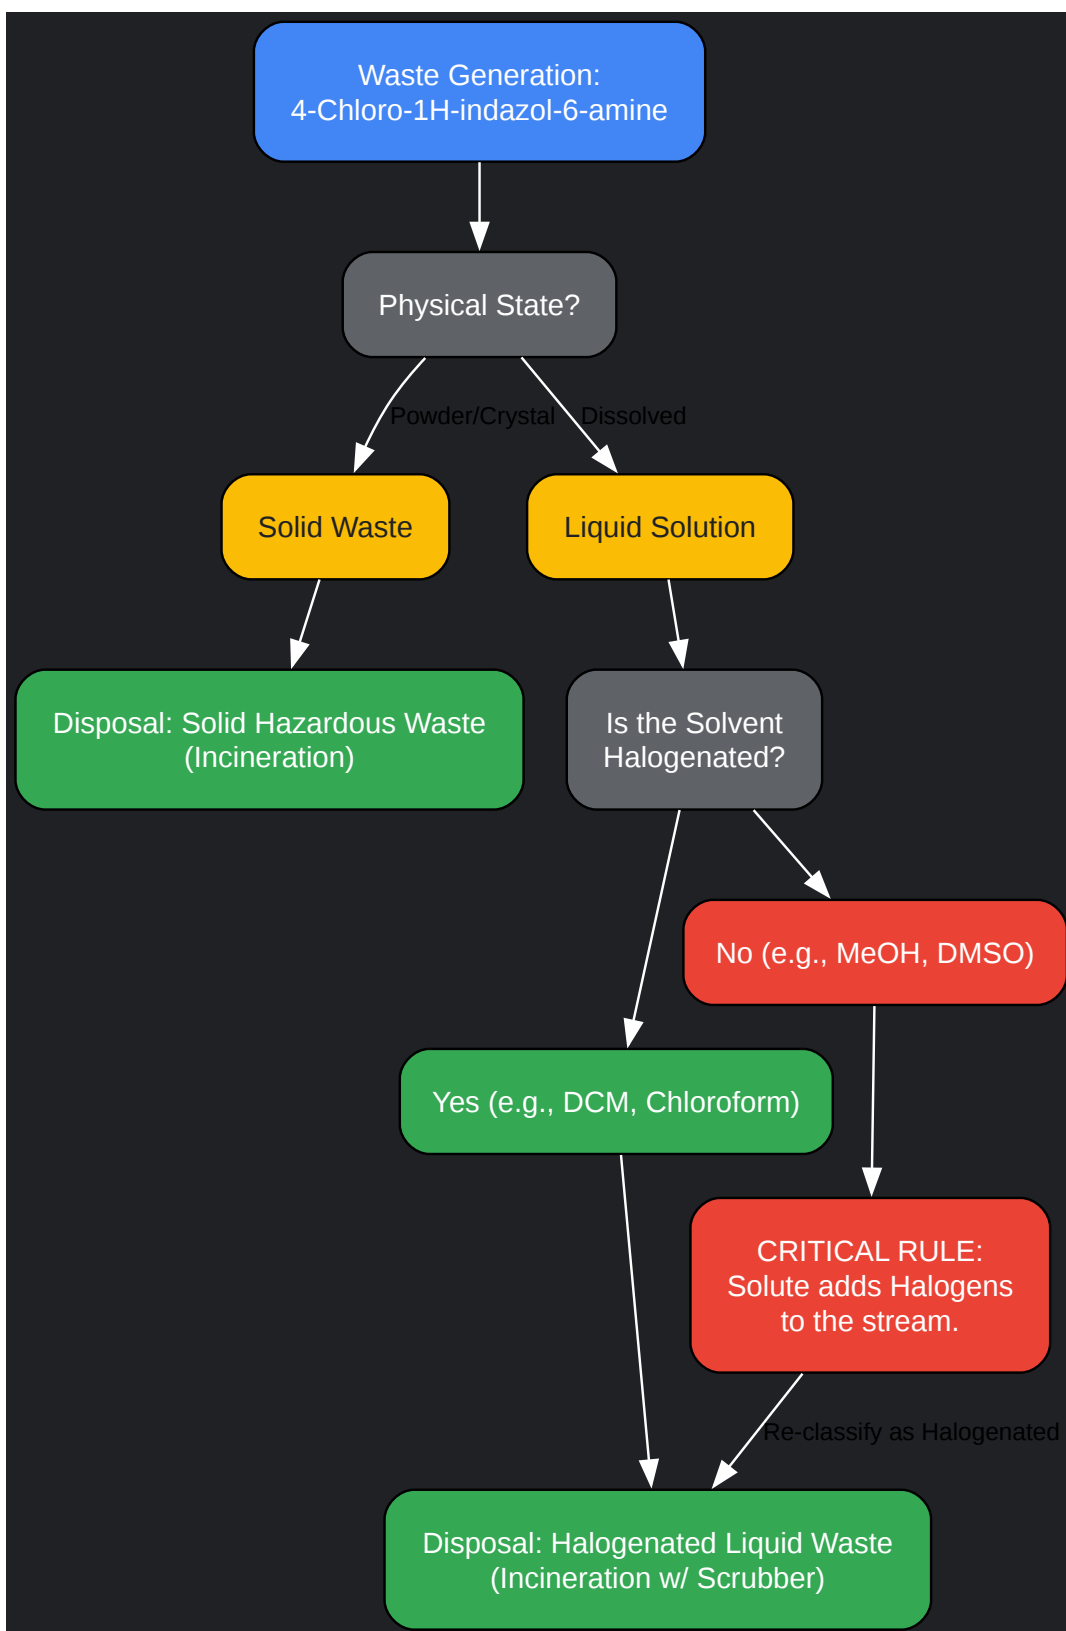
Waste Generation:
4-Chloro-1H-indazol-6-amine

Physical State?

Powder/Crystal

Dissolved

Solid Waste

Liquid Solution

Disposal: Solid Hazardous Waste
(Incineration)

Is the Solvent
Halogenated?

No (e.g., MeOH, DMSO)

Yes (e.g., DCM, Chloroform)

CRITICAL RULE:
Solute adds Halogens
to the stream.

Re-classify as Halogenated

Disposal: Halogenated Liquid Waste
(Incineration w/ Scrubber)